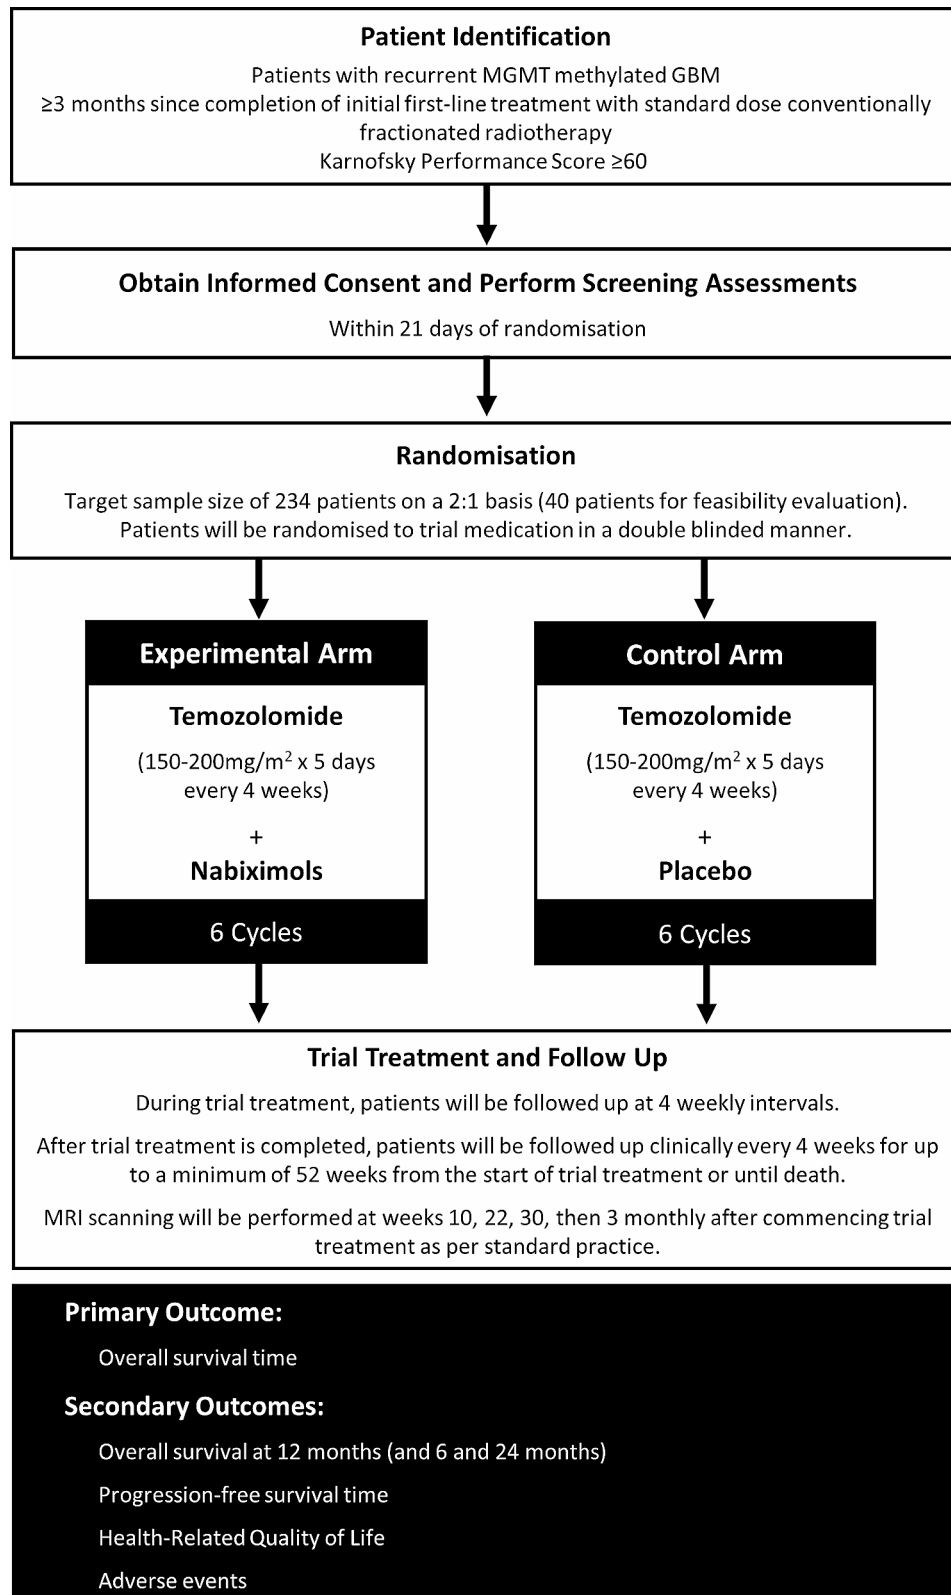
Patient Identification

Patients with recurrent MGMT methylated GBM
≥3 months since completion of initial first-line treatment with standard dose conventionally fractionated radiotherapy
Karnofsky Performance Score ≥60

Obtain Informed Consent and Perform Screening Assessments

Within 21 days of randomisation

Randomisation

Target sample size of 234 patients on a 2:1 basis (40 patients for feasibility evaluation).
Patients will be randomised to trial medication in a double blinded manner.

Experimental Arm

Temozolomide

(150-200mg/m$^2$ x 5 days every 4 weeks)

+

Nabiximols

6 Cycles

Control Arm

Temozolomide

(150-200mg/m$^2$ x 5 days every 4 weeks)

+

Placebo

6 Cycles

Trial Treatment and Follow Up

During trial treatment, patients will be followed up at 4 weekly intervals.

After trial treatment is completed, patients will be followed up clinically every 4 weeks for up to a minimum of 52 weeks from the start of trial treatment or until death.

MRI scanning will be performed at weeks 10, 22, 30, then 3 monthly after commencing trial treatment as per standard practice.

Primary Outcome:

Overall survival time

Secondary Outcomes:

Overall survival at 12 months (and 6 and 24 months)

Progression-free survival time

Health-Related Quality of Life

Adverse events